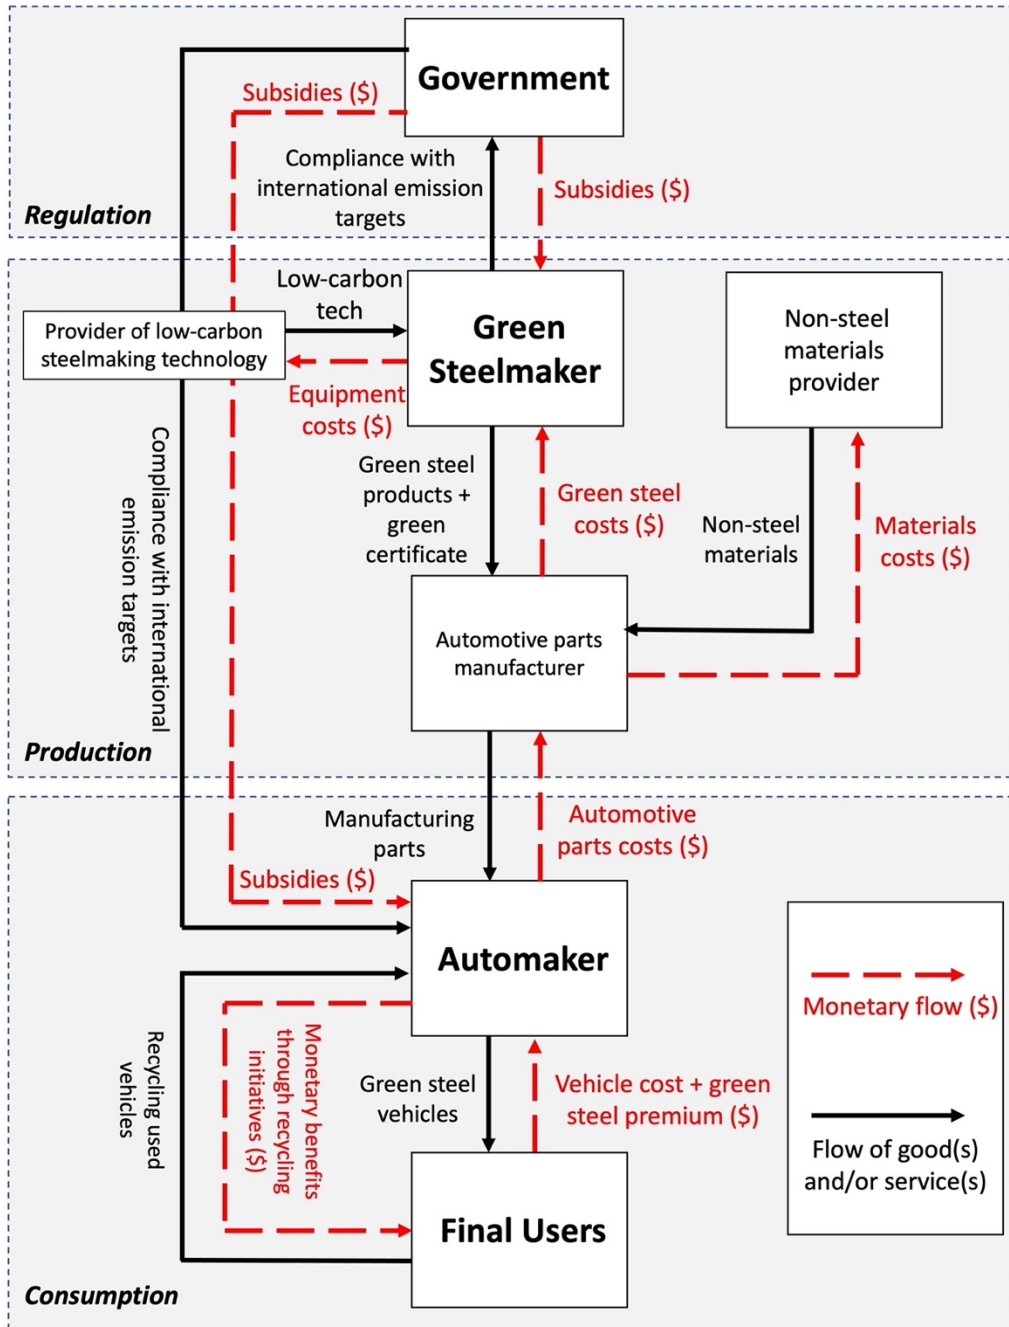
Government

Subsidies ($)

Compliance with international emission targets

Subsidies ($)

Regulation

Low-carbon tech

Provider of low-carbon steelmaking technology

Green Steelmaker

Non-steel materials provider

Equipment costs ($)

Compliance with international emission targets

Green steel products + green certificate

Green steel costs ($)

Non-steel materials

Materials costs ($)

Automotive parts manufacturer

Production

Manufacturing parts

Automotive parts costs ($)

Subsidies ($)

Automaker

Monetary flow ($)

Recycling used vehicles

Monetary benefits through recycling initiatives ($)

Green steel vehicles

Vehicle cost + green steel premium ($)

Flow of good(s) and/or service(s)

Final Users

Consumption